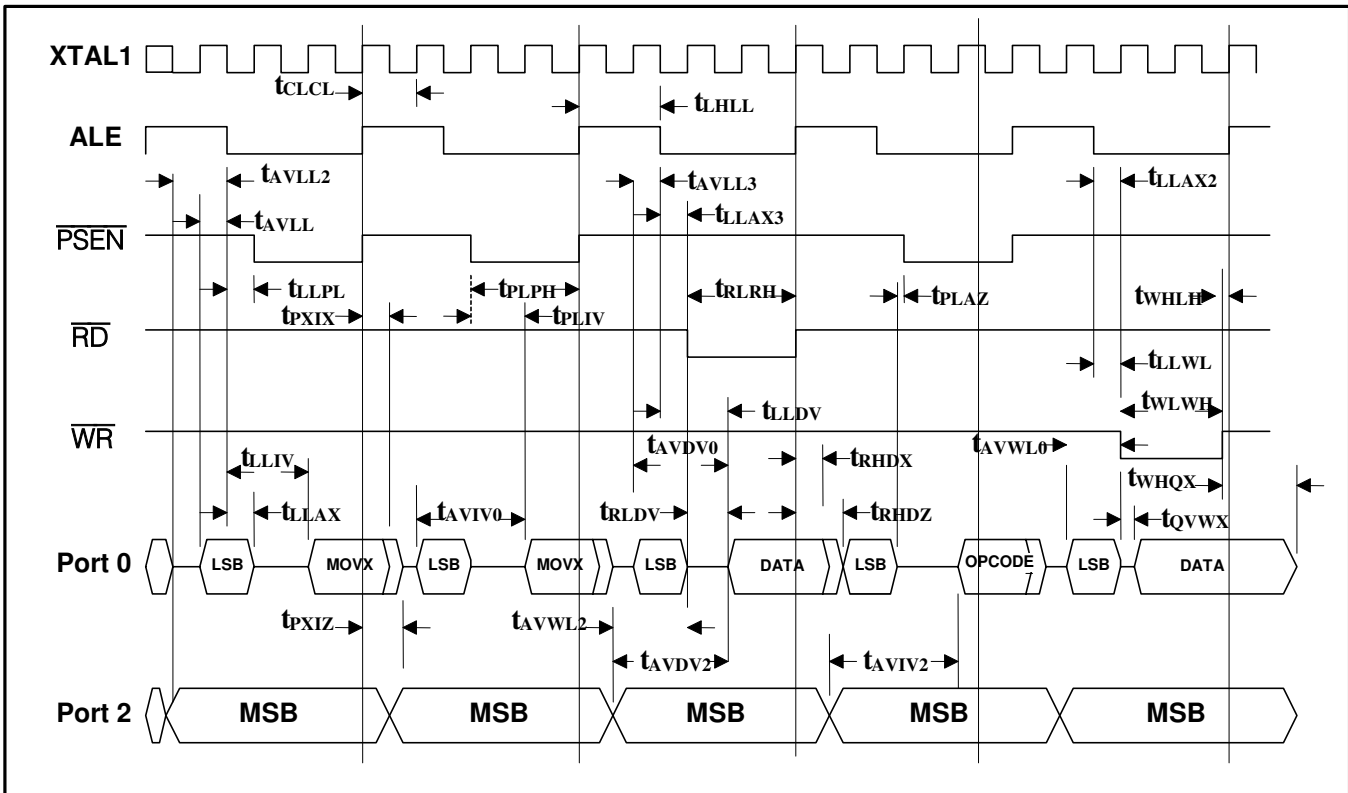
XTAL1

$t_{CLCL}$

$t_{LHLL}$

ALE

$t_{AVLL2}$

$t_{AVLL3}$

$t_{LLAX2}$

$t_{AVLL}$

$t_{LLAX3}$

$\overline{PSEN}$

$t_{LLPL}$

$t_{PLPH}$

$t_{RLRH}$

$t_{PLAZ}$

$t_{WHLH}$

$t_{PXIX}$

$t_{PLIV}$

$\overline{RD}$

$t_{LLWL}$

$t_{LLDV}$

$t_{WLWH}$

$\overline{WR}$

$t_{AVDV0}$

$t_{AVWL0}$

$t_{LLIV}$

$t_{RHDX}$

$t_{WHQX}$

$t_{LLAX}$

$t_{AVIV0}$

$t_{RLDV}$

$t_{RHDZ}$

$t_{QVWX}$

Port 0

LSB

MOVX

LSB

MOVX

LSB

DATA

LSB

OPCODE

LSB

DATA

$t_{PXIZ}$

$t_{AVWL2}$

$t_{AVDV2}$

$t_{AVIV2}$

Port 2

MSB

MSB

MSB

MSB

MSB